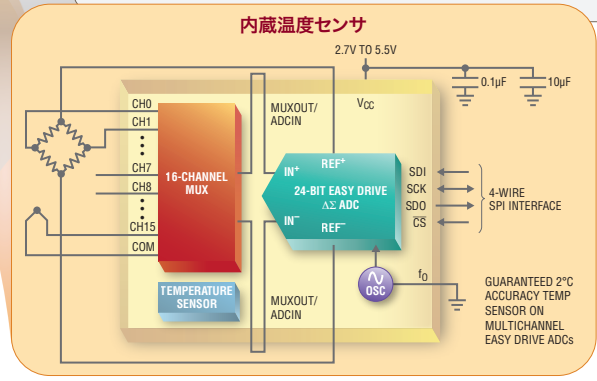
内蔵温度センサ

2.7V TO 5.5V

0.1µF

10µF

$V_{CC}$

CH0

CH1

CH7

CH8

CH15

COM

16-CHANNEL MUX

MUXOUT/ ADCIN

$IN^+$

$REF^+$

24-BIT EASY DRIVE $\Delta\Sigma$ ADC

$IN^-$

$REF^-$

SDI

SCK

SDO

$\overline{CS}$

4-WIRE SPI INTERFACE

OSC

$f_O$

TEMPERATURE SENSOR

MUXOUT/ ADCIN

GUARANTEED 2°C ACCURACY TEMP SENSOR ON MULTICHANNEL EASY DRIVE ADCs